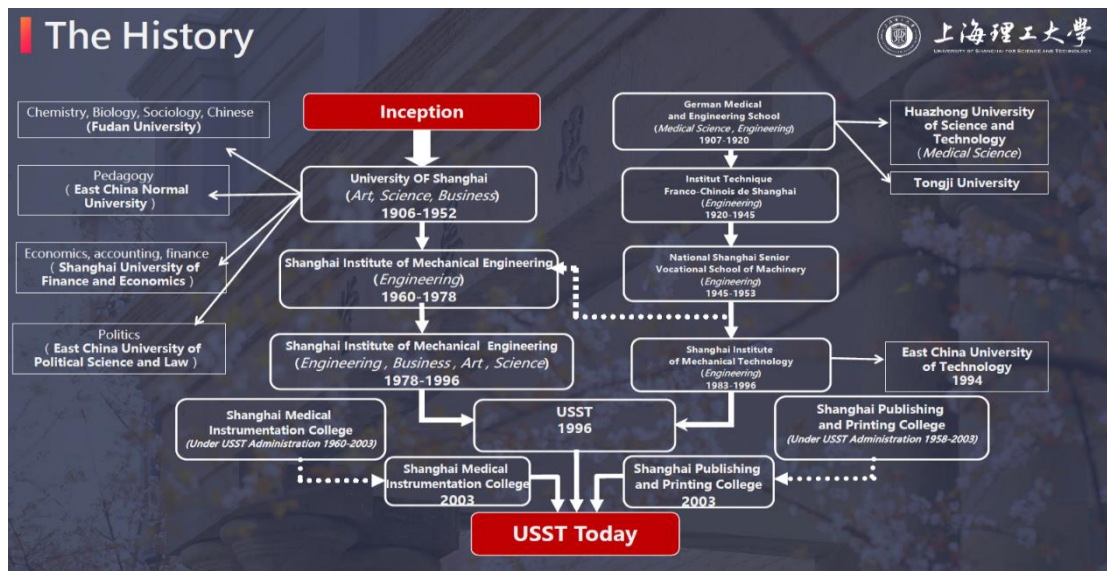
The History

上海理工大學
UNIVERSITY OF SHANGHAI FOR SCIENCE AND TECHNOLOGY

Chemistry, Biology, Sociology, Chinese
(Fudan University)

Pedagogy
( East China Normal University )

Economics, accounting, finance
( Shanghai University of Finance and Economics )

Politics
( East China University of Political Science and Law )

Inception

University OF Shanghai
(Art, Science, Business)
1906-1952

Shanghai Institute of Mechanical Engineering
(Engineering)
1960-1978

Shanghai Institute of Mechanical Engineering
(Engineering, Business, Art, Science)
1978-1996

German Medical and Engineering School
(Medical Science, Engineering)
1907-1920

Huazhong University of Science and Technology
(Medical Science)

Tongji University

Institut Technique Franco-Chinois de Shanghai
(Engineering)
1920-1945

National Shanghai Senior Vocational School of Machinery
(Engineering)
1945-1953

Shanghai Institute of Mechanical Technology
(Engineering)
1983-1996

East China University of Technology
1994

Shanghai Medical Instrumentation College
(Under USST Administration 1960-2003)

USST
1996

Shanghai Publishing and Printing College
(Under USST Administration 1958-2003)

Shanghai Medical Instrumentation College
2003

Shanghai Publishing and Printing College
2003

USST Today